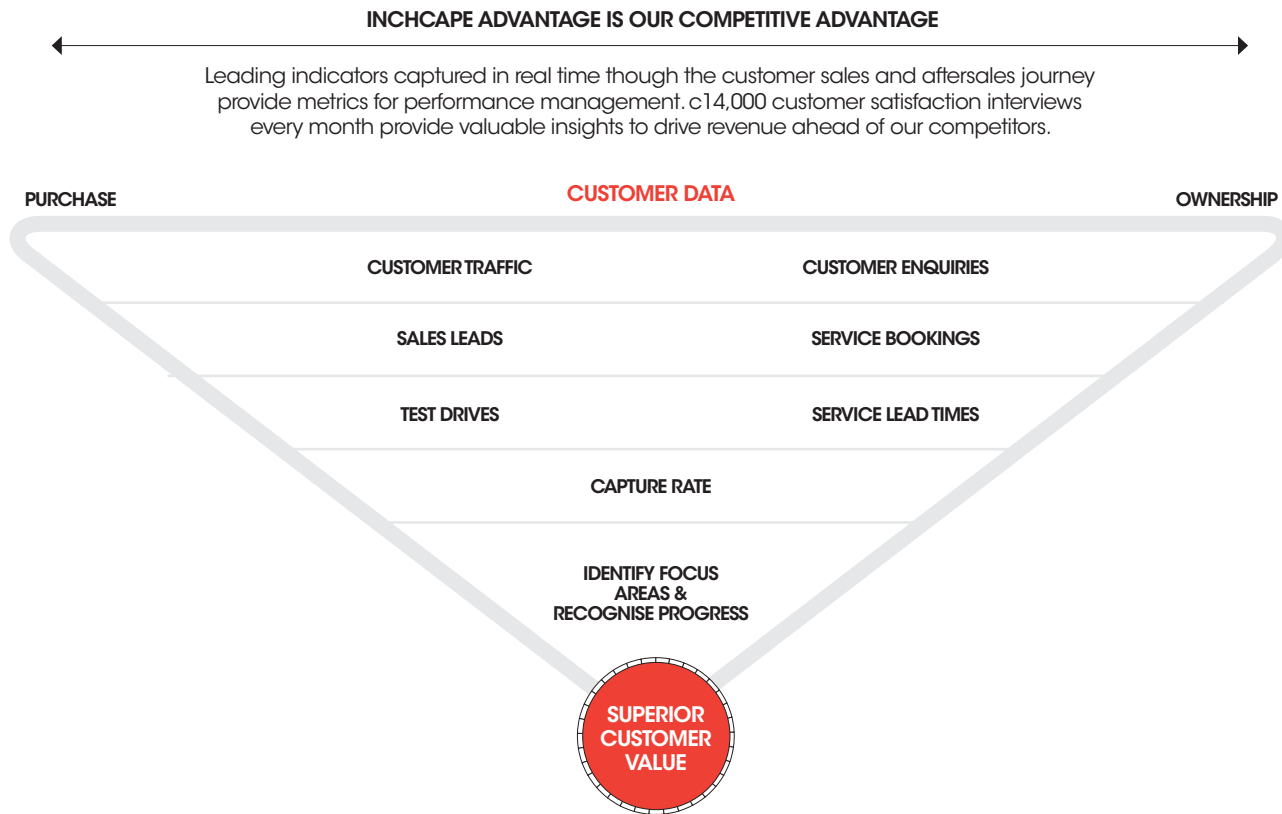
INCHCAPE ADVANTAGE IS OUR COMPETITIVE ADVANTAGE

Leading indicators captured in real time though the customer sales and aftersales journey provide metrics for performance management. c14,000 customer satisfaction interviews every month provide valuable insights to drive revenue ahead of our competitors.

PURCHASE

CUSTOMER DATA

OWNERSHIP

CUSTOMER TRAFFIC

CUSTOMER ENQUIRIES

SALES LEADS

SERVICE BOOKINGS

TEST DRIVES

SERVICE LEAD TIMES

CAPTURE RATE

IDENTIFY FOCUS AREAS & RECOGNISE PROGRESS

SUPERIOR CUSTOMER VALUE